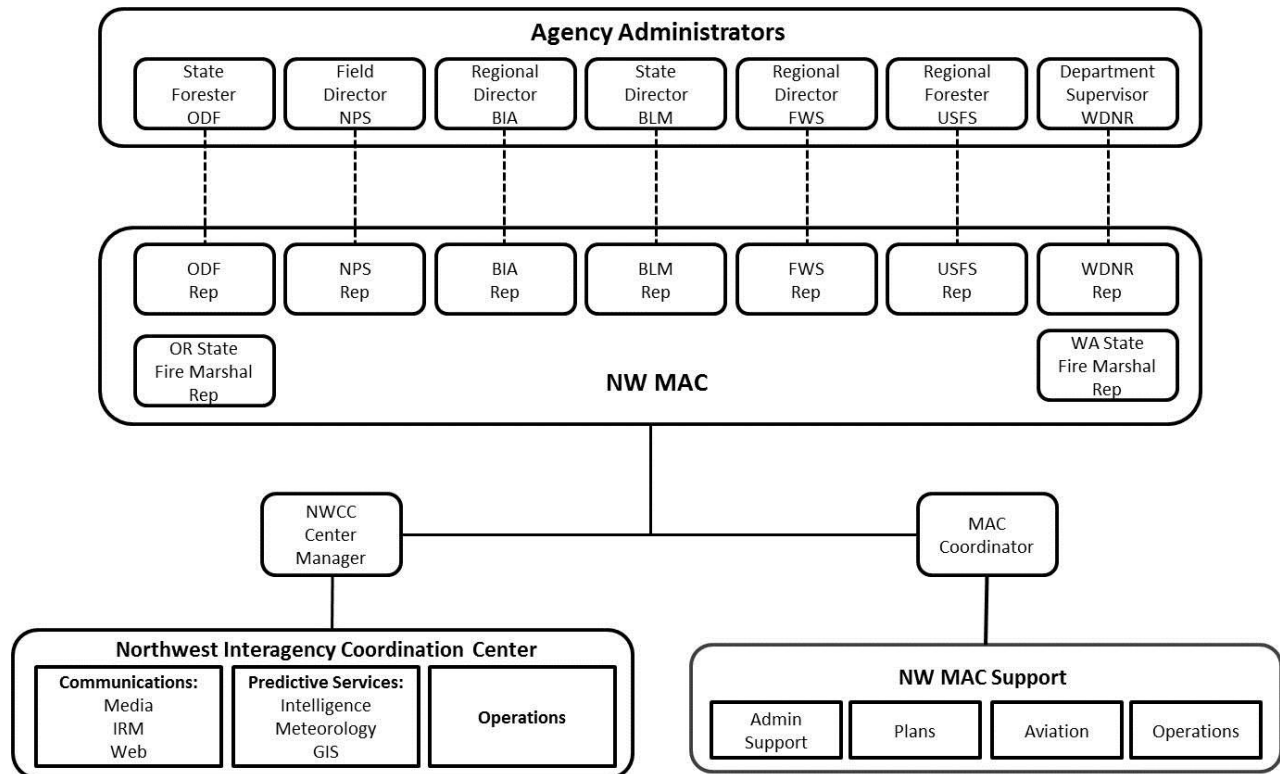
Agency Administrators

State Forester ODF

Field Director NPS

Regional Director BIA

State Director BLM

Regional Director FWS

Regional Forester USFS

Department Supervisor WDNR

ODF Rep

NPS Rep

BIA Rep

BLM Rep

FWS Rep

USFS Rep

WDNR Rep

OR State Fire Marshal Rep

NW MAC

WA State Fire Marshal Rep

NWCC Center Manager

MAC Coordinator

Northwest Interagency Coordination Center

Communications: Media IRM Web

Predictive Services: Intelligence Meteorology GIS

Operations

NW MAC Support

Admin Support

Plans

Aviation

Operations